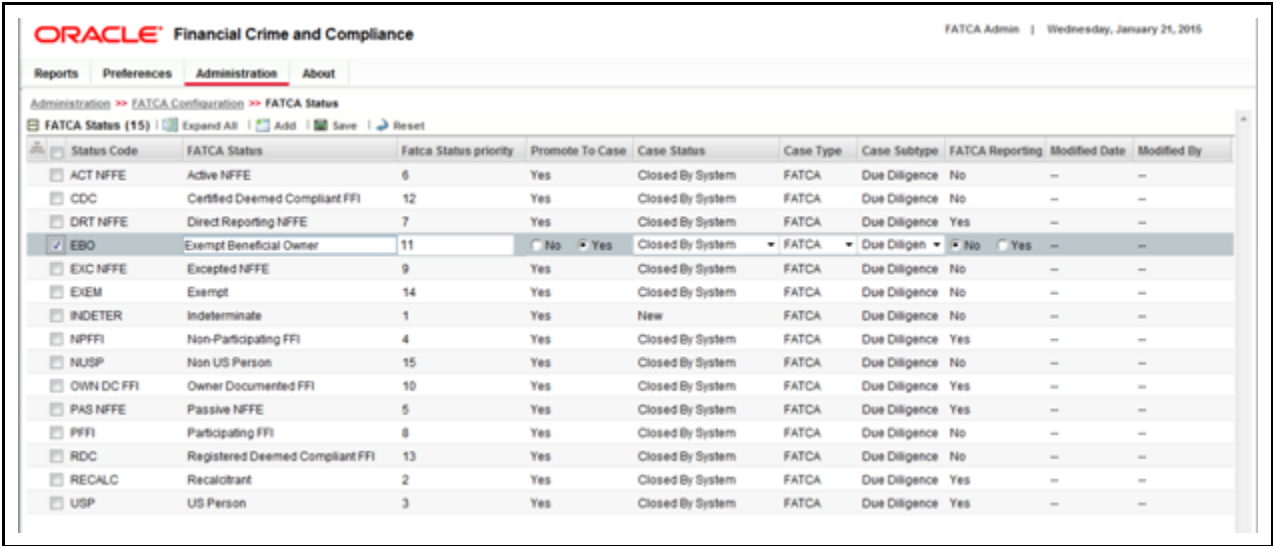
ORACLE Financial Crime and Compliance

FATCA Admin | Wednesday, January 21, 2015

Reports | Preferences | Administration | About

Administration >> FATCA Configuration >> FATCA Status

FATCA Status (15) | Expand All | Add | Save | Reset

| Status Code | FATCA Status | Fatca Status priority | Promote To Case | Case Status | Case Type | Case Subtype | FATCA Reporting | Modified Date | Modified By |
|---|---|---|---|---|---|---|---|---|---|
| ACT NFFE | Active NFFE | 6 | Yes | Closed By System | FATCA | Due Diligence | No | -- | -- |
| CDC | Certified Deemed Compliant FFI | 12 | Yes | Closed By System | FATCA | Due Diligence | No | -- | -- |
| DRT NFFE | Direct Reporting NFFE | 7 | Yes | Closed By System | FATCA | Due Diligence | Yes | -- | -- |
| EBO | Exempt Beneficial Owner | 11 | No Yes | Closed By System | FATCA | Due Diligen | No Yes | -- | |
| EXC NFFE | Excepted NFFE | 9 | Yes | Closed By System | FATCA | Due Diligence | No | -- | -- |
| EXEM | Exempt | 14 | Yes | Closed By System | FATCA | Due Diligence | No | -- | -- |
| INDETER | Indeterminate | 1 | Yes | New | FATCA | Due Diligence | No | -- | -- |
| NPFFI | Non-Participating FFI | 4 | Yes | Closed By System | FATCA | Due Diligence | Yes | -- | -- |
| NUSP | Non US Person | 15 | Yes | Closed By System | FATCA | Due Diligence | No | -- | -- |
| OWN DC FFI | Owner Documented FFI | 10 | Yes | Closed By System | FATCA | Due Diligence | Yes | -- | -- |
| PAS NFFE | Passive NFFE | 5 | Yes | Closed By System | FATCA | Due Diligence | Yes | -- | -- |
| PFFI | Participating FFI | 8 | Yes | Closed By System | FATCA | Due Diligence | No | -- | -- |
| RDC | Registered Deemed Compliant FFI | 13 | Yes | Closed By System | FATCA | Due Diligence | No | -- | -- |
| RECALC | Recalcitrant | 2 | Yes | Closed By System | FATCA | Due Diligence | Yes | -- | -- |
| USP | US Person | 3 | Yes | Closed By System | FATCA | Due Diligence | Yes | -- | -- |